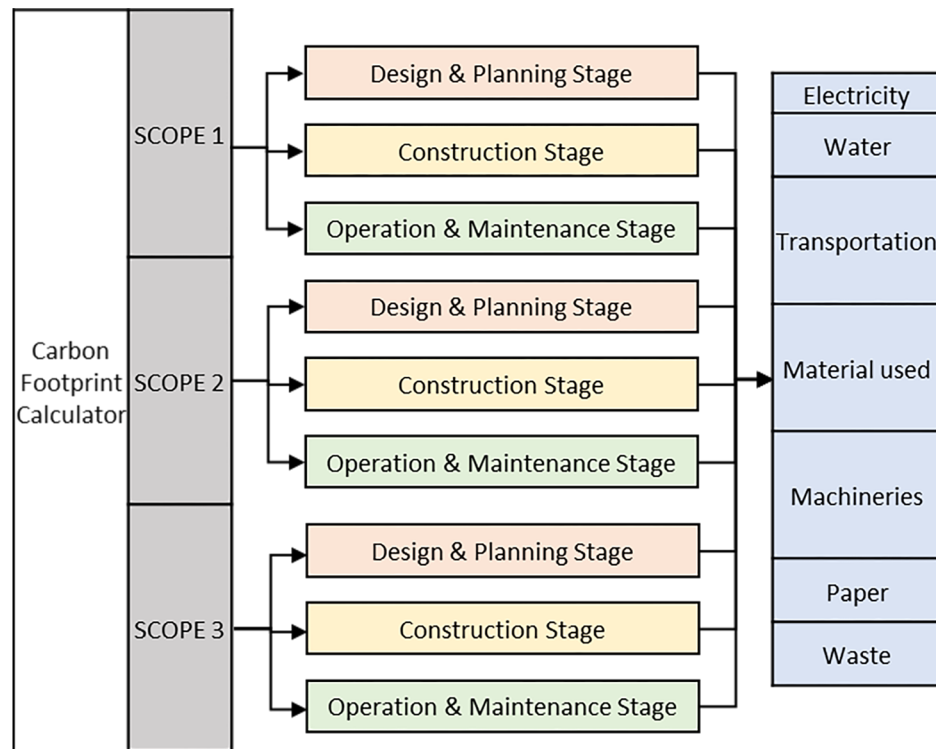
Carbon Footprint Calculator

SCOPE 1

Design & Planning Stage

Construction Stage

Operation & Maintenance Stage

SCOPE 2

Design & Planning Stage

Construction Stage

Operation & Maintenance Stage

SCOPE 3

Design & Planning Stage

Construction Stage

Operation & Maintenance Stage

Electricity

Water

Transportation

Material used

Machineries

Paper

Waste